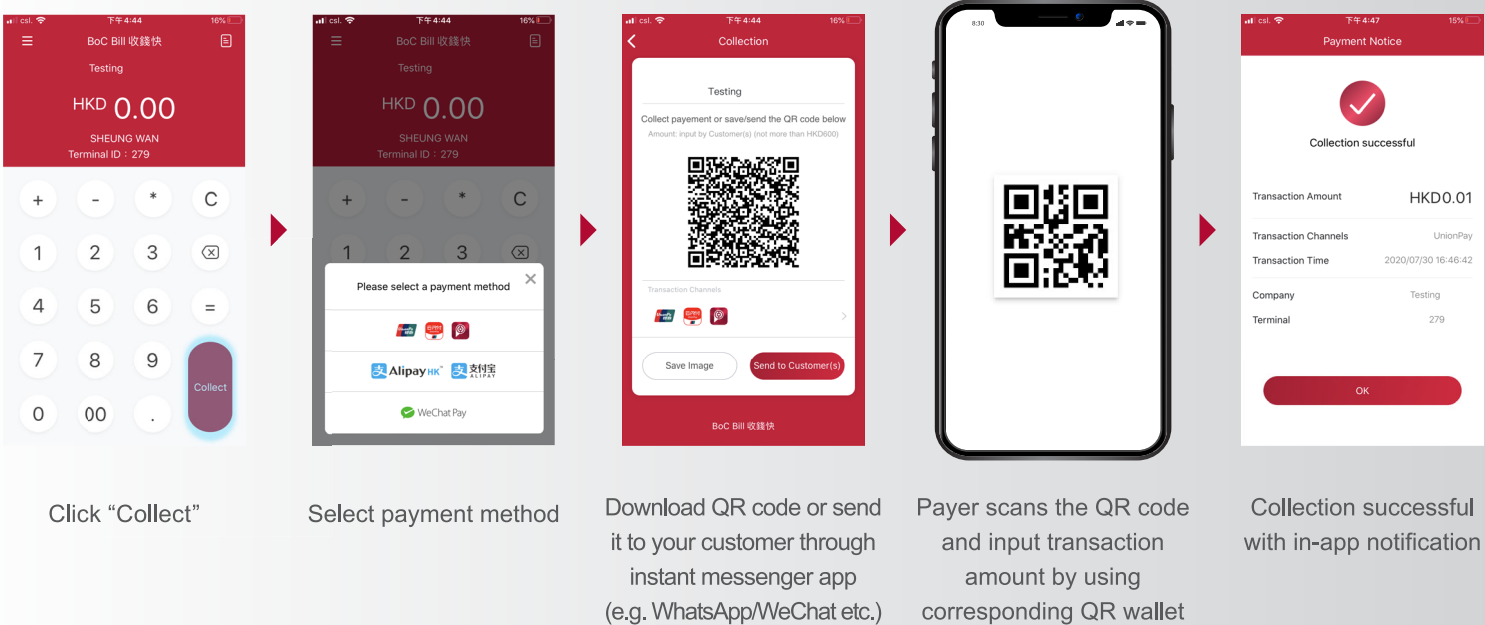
csl. 下午4:44 16%

BoC Bill 收錢快

Testing

HKD 0.00

SHEUNG WAN

Terminal ID：279

+ - * C

1 2 3

4 5 6 =

7 8 9 Collect

0 00 .

Click “Collect”

csl. 下午4:44 16%

BoC Bill 收錢快

Testing

HKD 0.00

SHEUNG WAN

Terminal ID：279

+ - * C

1 2 3

Please select a payment method

AlipayHK 支付宝 ALIPAY

WeChat Pay

Select payment method

csl. 下午4:44 16%

Collection

Testing

Collect payement or save/send the QR code below

Amount: input by Customer(s) (not more than HKD600)

Transaction Channels

Save Image

Send to Customer(s)

BoC Bill 收錢快

Download QR code or send it to your customer through instant messenger app (e.g. WhatsApp/WeChat etc.)

8:30

Payer scans the QR code and input transaction amount by using corresponding QR wallet

csl. 下午4:47 15%

Payment Notice

Collection successful

Transaction Amount HKD0.01

Transaction Channels UnionPay

Transaction Time 2020/07/30 16:46:42

Company Testing

Terminal 279

OK

Collection successful with in-app notification